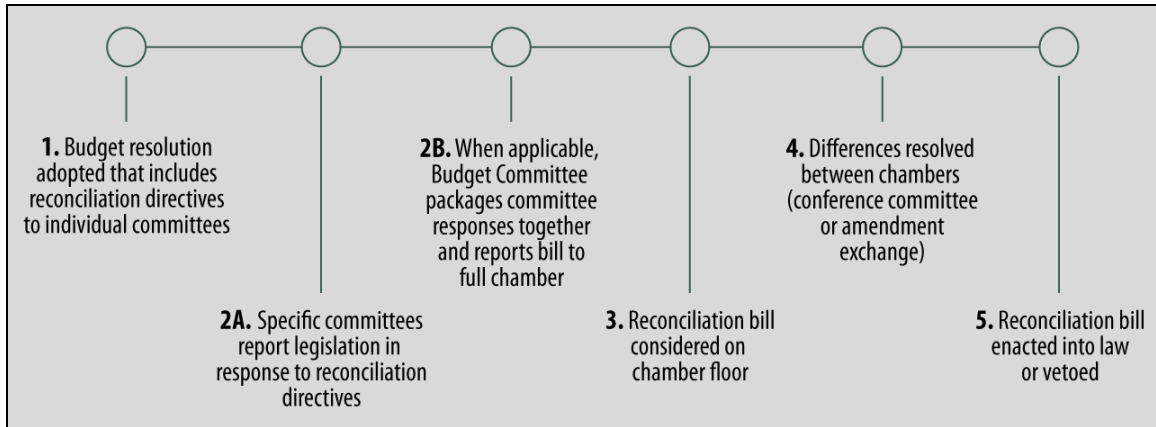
**1.** Budget resolution adopted that includes reconciliation directives to individual committees

**2A.** Specific committees report legislation in response to reconciliation directives

**2B.** When applicable, Budget Committee packages committee responses together and reports bill to full chamber

**3.** Reconciliation bill considered on chamber floor

**4.** Differences resolved between chambers (conference committee or amendment exchange)

**5.** Reconciliation bill enacted into law or vetoed